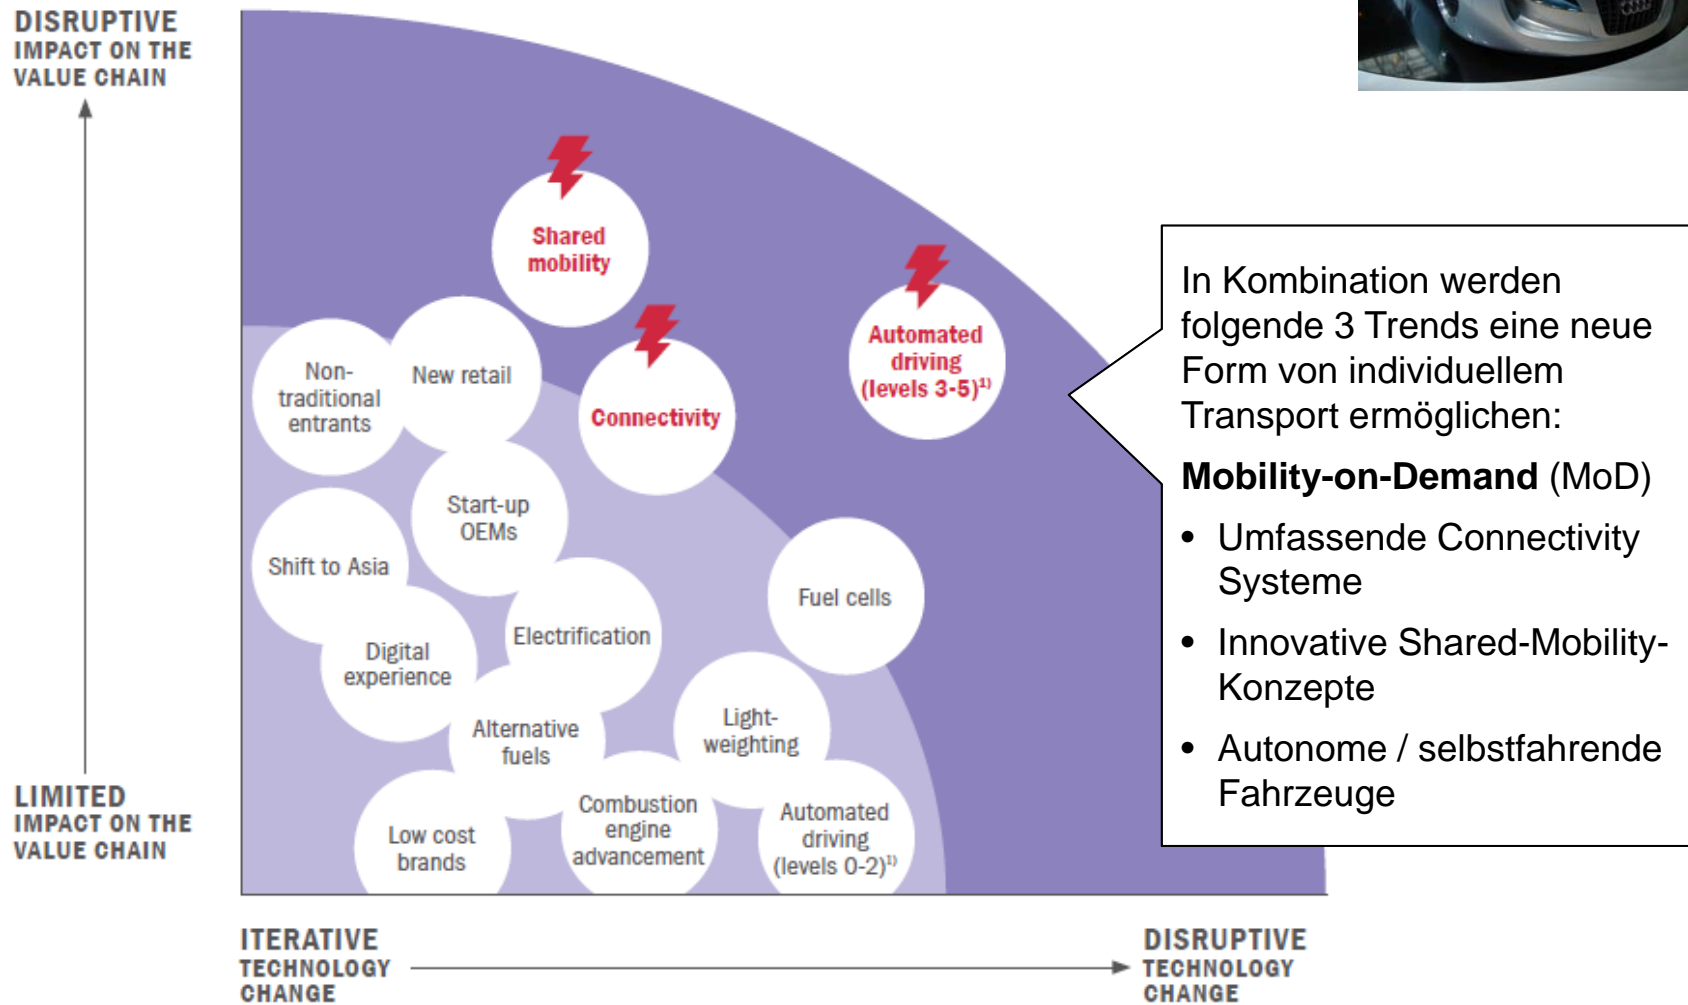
DISRUPTIVE
IMPACT ON THE
VALUE CHAIN

LIMITED
IMPACT ON THE
VALUE CHAIN

Shared mobility

Connectivity

Automated driving (levels 3-5)$^{1)}$

Non-traditional entrants

New retail

Start-up OEMs

Shift to Asia

Fuel cells

Electrification

Digital experience

Alternative fuels

Light-weighting

Low cost brands

Combustion engine advancement

Automated driving (levels 0-2)$^{1)}$

ITERATIVE
TECHNOLOGY
CHANGE

DISRUPTIVE
TECHNOLOGY
CHANGE

In Kombination werden folgende 3 Trends eine neue Form von individuellem Transport ermöglichen:

**Mobility-on-Demand** (MoD)

- Umfassende Connectivity Systeme
- Innovative Shared-Mobility-Konzepte
- Autonome / selbstfahrende Fahrzeuge